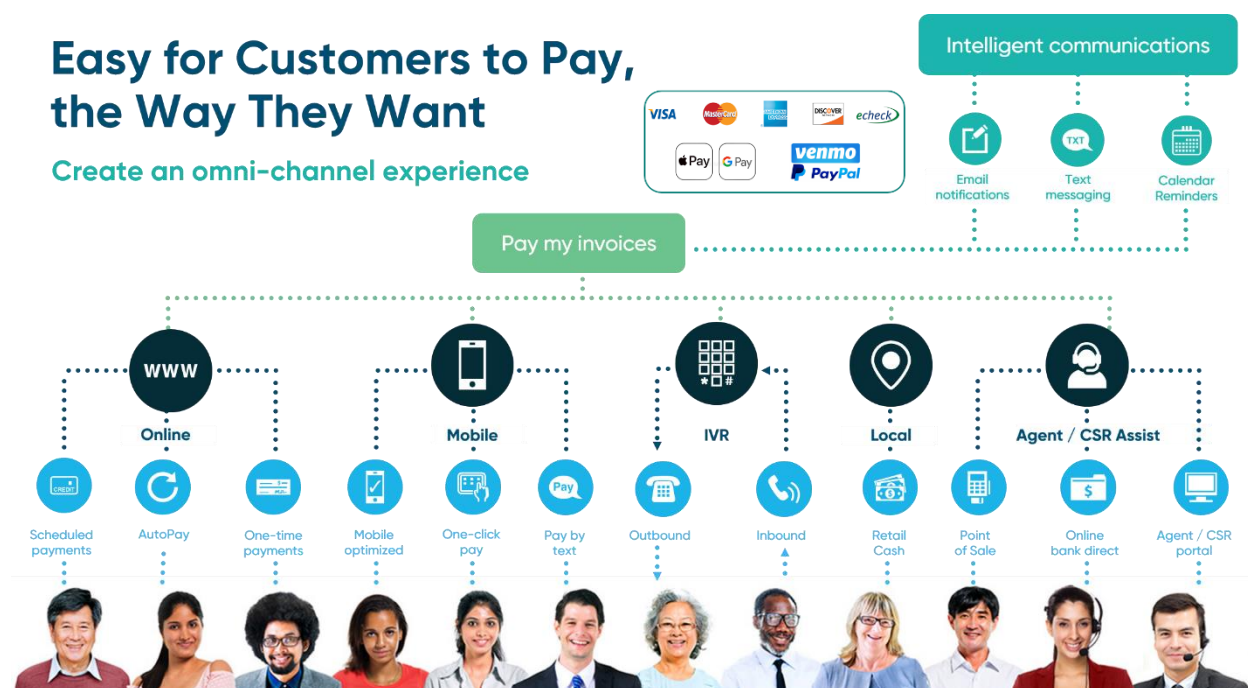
Easy for Customers to Pay, the Way They Want

Create an omni-channel experience

VISA MasterCard AMERICAN EXPRESS DISCOVER echeck

Pay G Pay venmo PayPal

Intelligent communications

Email notifications

TXT

Text messaging

Calendar Reminders

Pay my invoices

WWW

Online

Mobile

IVR

Local

Agent / CSR Assist

CREDIT

Scheduled payments

AutoPay

One-time payments

Mobile optimized

One-click pay

Pay

Pay by text

Outbound

Inbound

Retail Cash

Point of Sale

$

Online bank direct

Agent / CSR portal